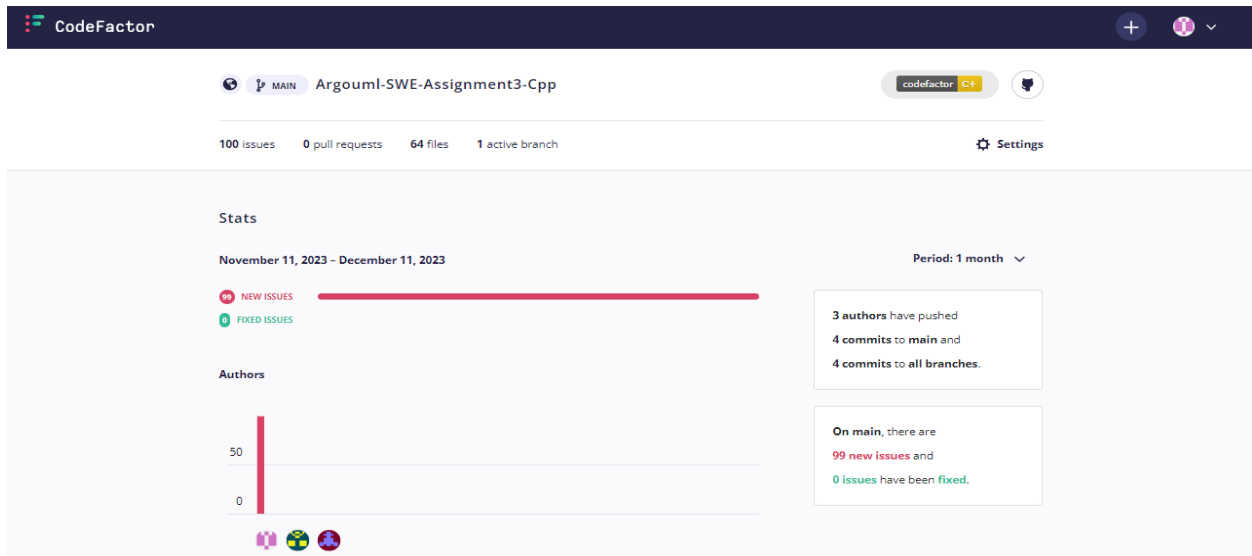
CodeFactor

MAIN Argouml-SWE-Assignment3-Cpp

codefactor C+

100 issues 0 pull requests 64 files 1 active branch

Settings

Stats

November 11, 2023 – December 11, 2023

Period: 1 month

99 NEW ISSUES

0 FIXED ISSUES

3 authors have pushed
4 commits to main and
4 commits to all branches.

Authors

On main, there are
99 new issues and
0 issues have been fixed.

50

0